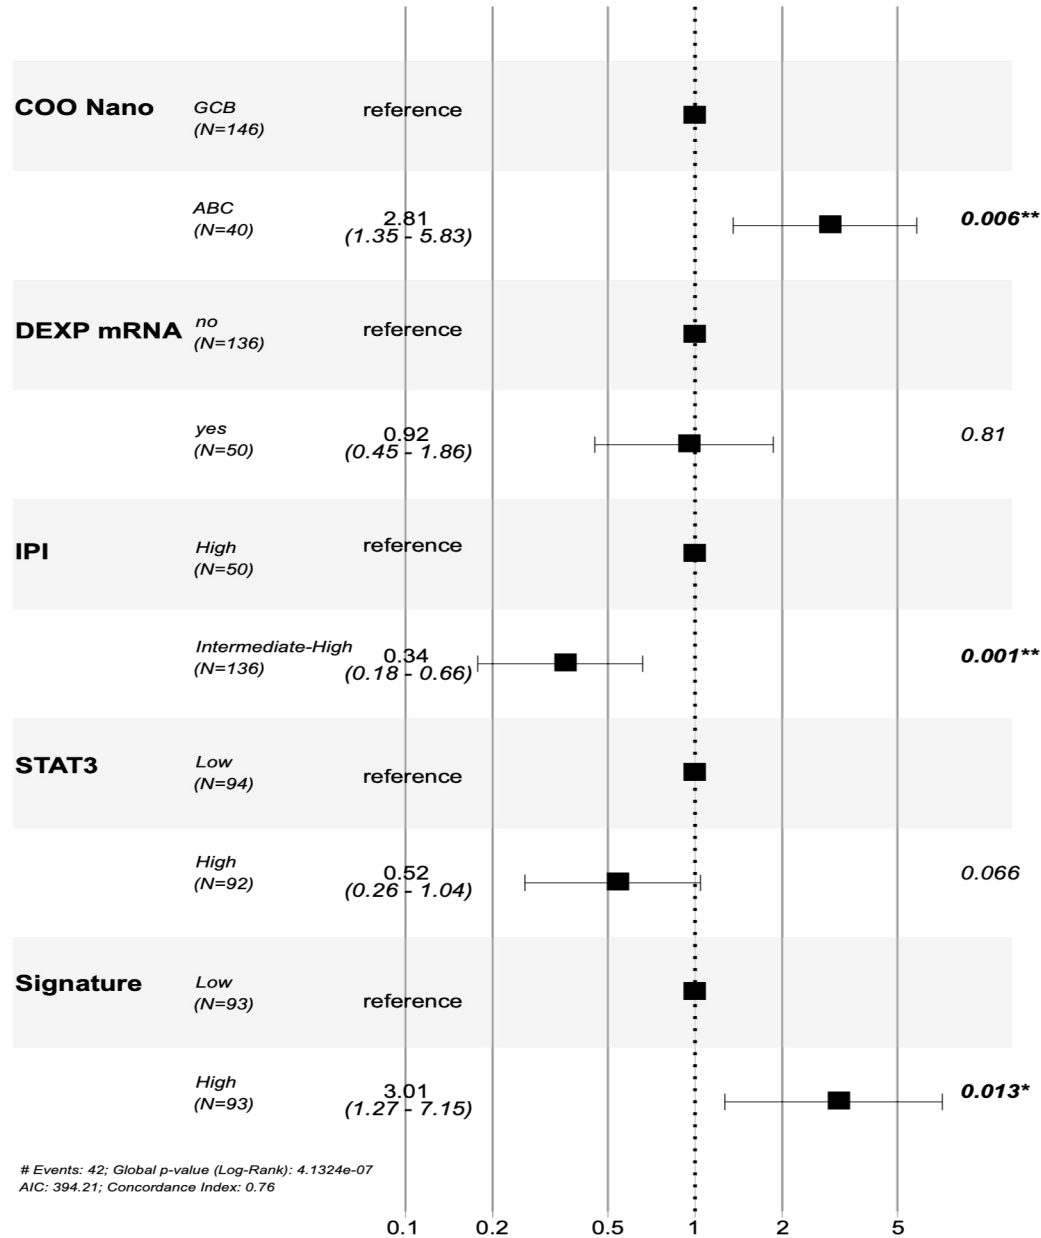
COO Nano GCB (N=146) reference

ABC (N=40) 2.81 (1.35 - 5.83) 0.006**

DEXP mRNA no (N=136) reference

yes (N=50) 0.92 (0.45 - 1.86) 0.81

IPI High (N=50) reference

Intermediate-High (N=136) 0.34 (0.18 - 0.66) 0.001**

STAT3 Low (N=94) reference

High (N=92) 0.52 (0.26 - 1.04) 0.066

Signature Low (N=93) reference

High (N=93) 3.01 (1.27 - 7.15) 0.013*

# Events: 42; Global p-value (Log-Rank): 4.1324e-07
AIC: 394.21; Concordance Index: 0.76

0.1 0.2 0.5 1 2 5